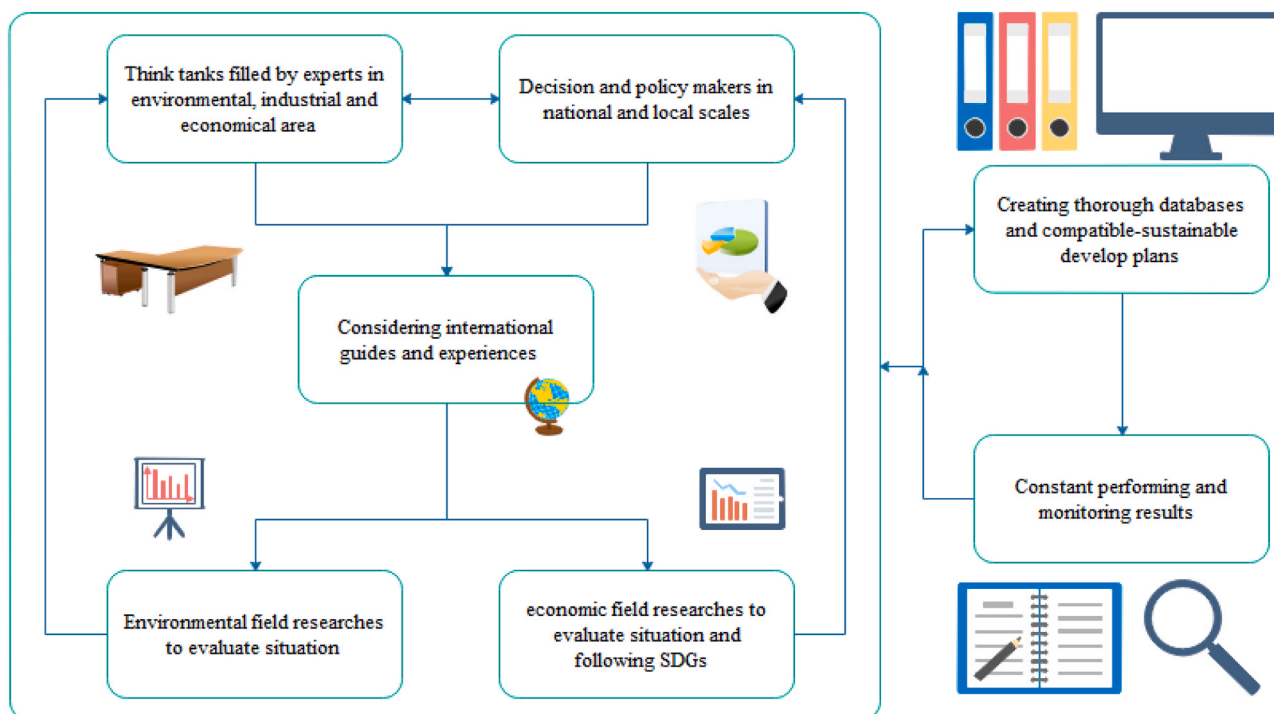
Think tanks filled by experts in environmental, industrial and economical area

Decision and policy makers in national and local scales

Considering international guides and experiences

Environmental field researches to evaluate situation

economic field researches to evaluate situation and following SDGs

Creating thorough databases and compatible-sustainable develop plans

Constant performing and monitoring results